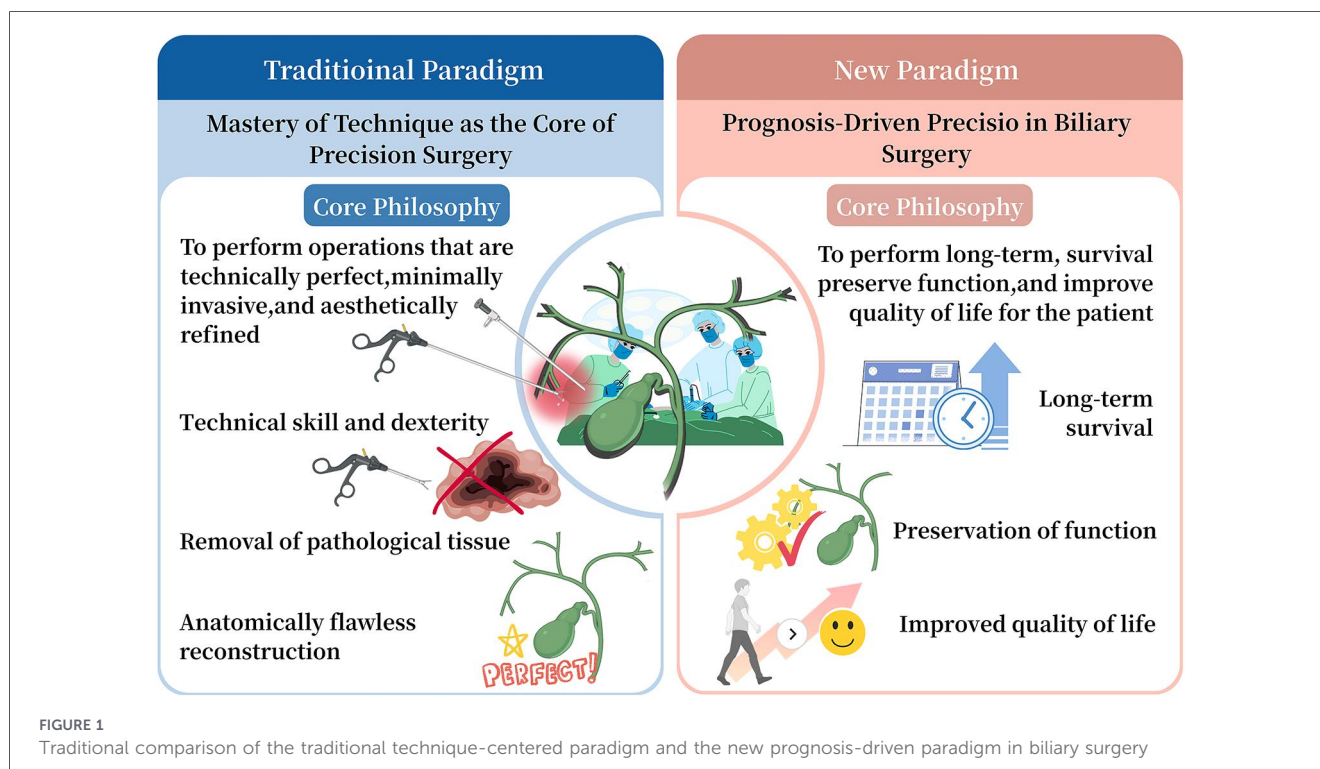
Traditioinal Paradigm

Mastery of Technique as the Core of Precision Surgery

Core Philosophy

To perform operations that are technically perfect,minimally invasive,and aesthetically refined

Technical skill and dexterity

Removal of pathological tissue

Anatomically flawless reconstruction

PERFECT!

New Paradigm

Prognosis-Driven Precisio in Biliary Surgery

Core Philosophy

To perform long-term, survival preserve function,and improve quality of life for the patient

Long-term survival

Preservation of function

Improved quality of life

FIGURE 1
Traditional comparison of the traditional technique-centered paradigm and the new prognosis-driven paradigm in biliary surgery